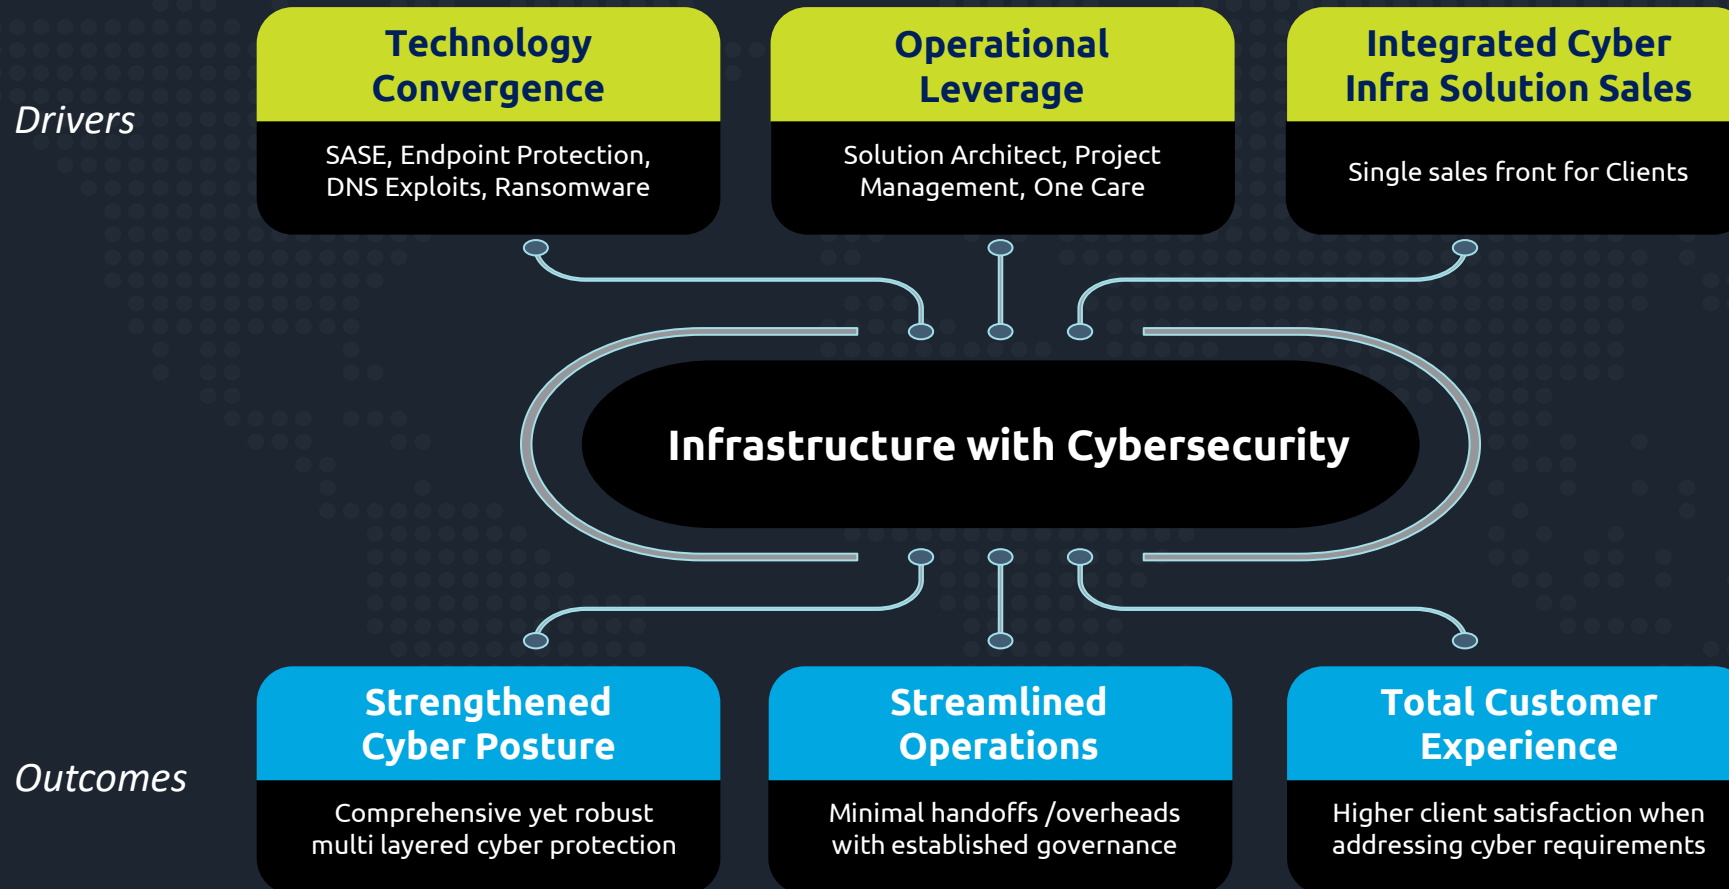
Drivers

Technology Convergence

SASE, Endpoint Protection, DNS Exploits, Ransomware

Operational Leverage

Solution Architect, Project Management, One Care

Integrated Cyber Infra Solution Sales

Single sales front for Clients

Infrastructure with Cybersecurity

Outcomes

Strengthened Cyber Posture

Comprehensive yet robust multi layered cyber protection

Streamlined Operations

Minimal handoffs /overheads with established governance

Total Customer Experience

Higher client satisfaction when addressing cyber requirements